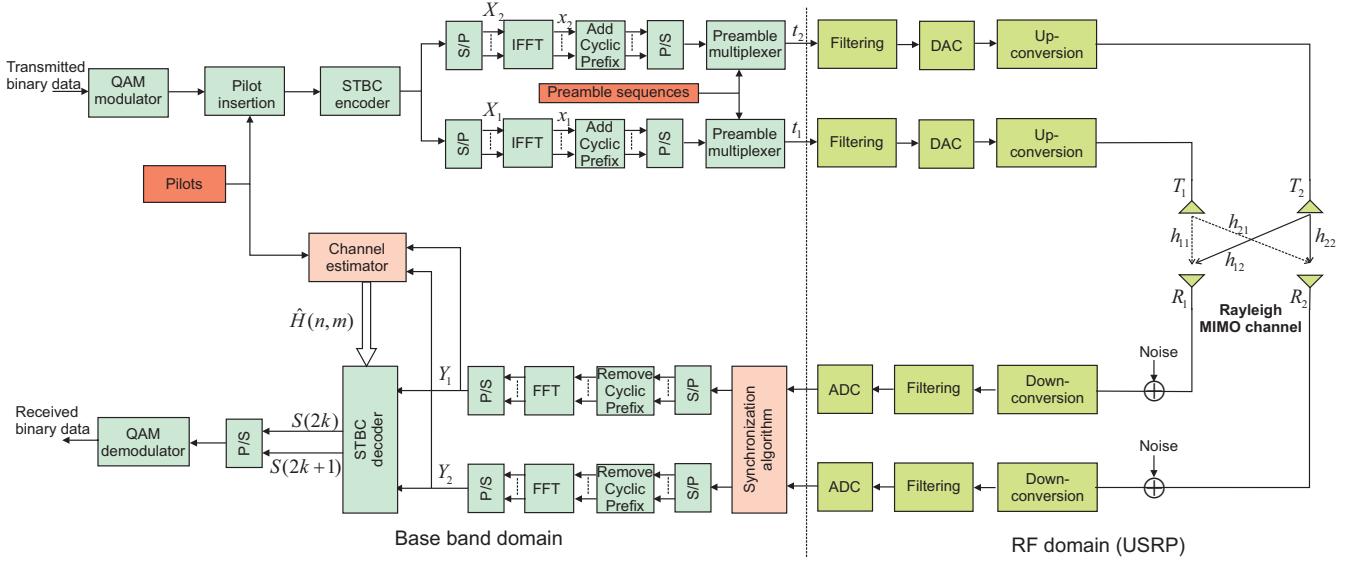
Transmitted binary data
QAM modulator
Pilot insertion
STBC encoder
S/P
$X_2$
IFFT
$x_2$
Add Cyclic Prefix
P/S
Preamble multiplexer
$t_2$
Filtering
DAC
Up-conversion
Preamble sequences
S/P
$X_1$
IFFT
$x_1$
Add Cyclic Prefix
P/S
Preamble multiplexer
$t_1$
Filtering
DAC
Up-conversion
Pilots
$T_1$
$T_2$
$h_{21}$
$h_{11}$
$h_{22}$
$h_{12}$
Channel estimator
$R_1$
$R_2$
Rayleigh MIMO channel
$\hat{H}(n,m)$
Noise
$Y_1$
P/S
FFT
Remove Cyclic Prefix
S/P
Synchronization algorithm
ADC
Filtering
Down-conversion
Received binary data
QAM demodulator
P/S
$S(2k)$
$S(2k+1)$
STBC decoder
Noise
$Y_2$
P/S
FFT
Remove Cyclic Prefix
S/P
ADC
Filtering
Down-conversion
Base band domain
RF domain (USRP)